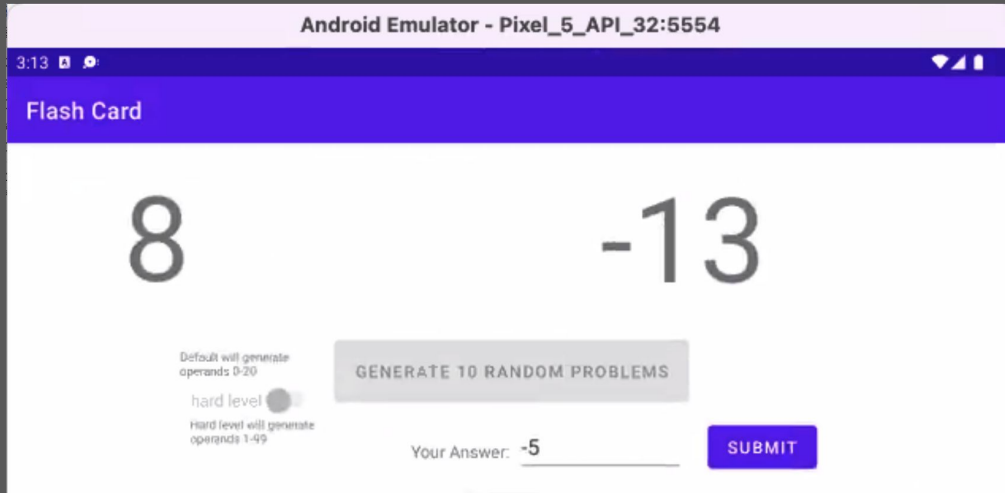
Android Emulator - Pixel_5_API_32:5554

3:13

Flash Card

8

-13

Default will generate operands 0-20

GENERATE 10 RANDOM PROBLEMS

hard level

Hard level will generate operands 1-99

Your Answer: -5

SUBMIT